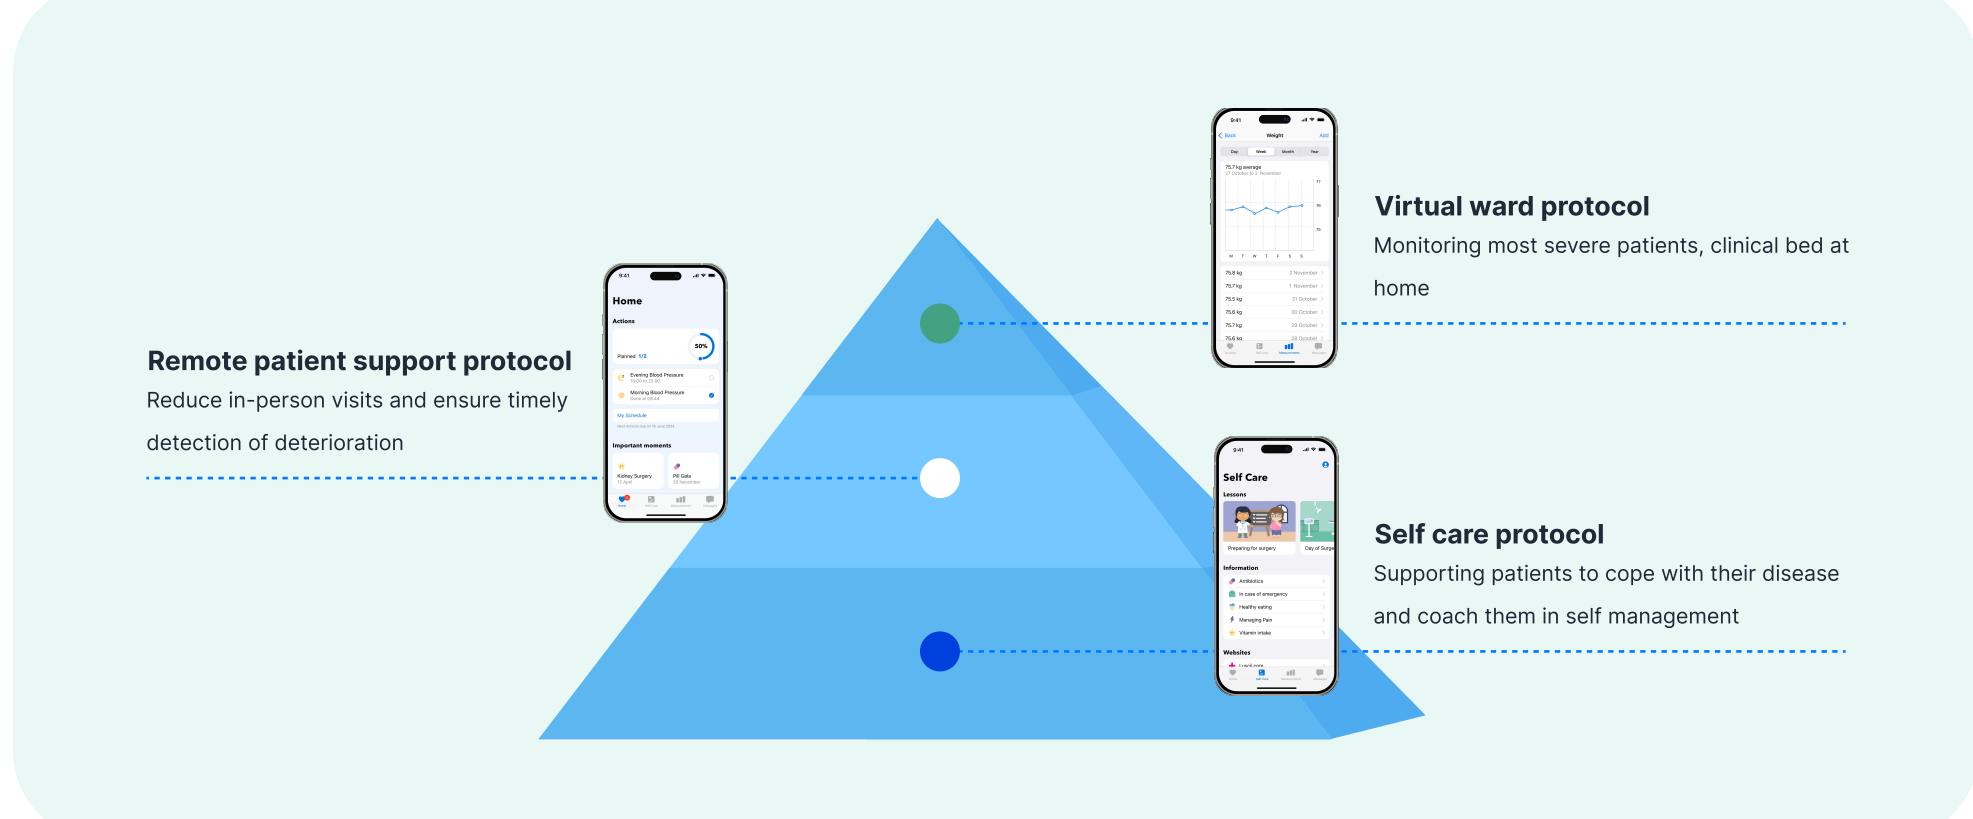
Remote patient support protocol
Reduce in-person visits and ensure timely detection of deterioration

9:41
Home
Actions
Planned 1/2
50%
Evening Blood Pressure
Morning Blood Pressure
My Schedule
Important moments
Kidney Surgery
Pill Date

9:41
Back Weight Add
Day Week Month Year
75.7 kg average
M T W T F S S
75.8 kg 2 November
75.7 kg 1 November
75.5 kg 31 October
75.6 kg 30 October
75.7 kg 29 October
75.6 kg 28 October

Virtual ward protocol
Monitoring most severe patients, clinical bed at home

9:41
Self Care
Lessons
Preparing for surgery
Day of Surge
Information
Antibiotics
In case of emergency
Healthy eating
Managing Pain
Vitamin intake
Websites

Self care protocol
Supporting patients to cope with their disease and coach them in self management